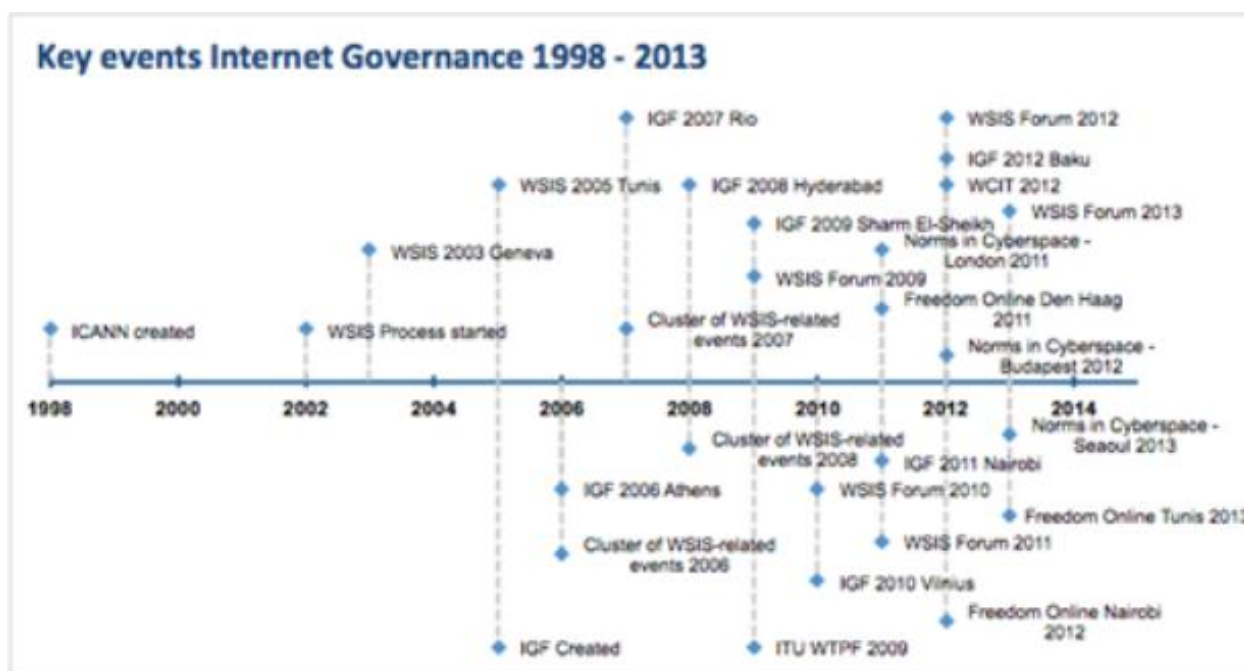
Key events Internet Governance 1998 - 2013

IGF 2007 Rio

WSIS Forum 2012

IGF 2012 Baku

WSIS 2005 Tunis

IGF 2008 Hyderabad

WCIT 2012

WSIS Forum 2013

IGF 2009 Sharm El-Sheikh

Norms in Cyberspace - London 2011

WSIS 2003 Geneva

WSIS Forum 2009

Freedom Online Den Haag 2011

ICANN created

WSIS Process started

Cluster of WSIS-related events 2007

Norms in Cyberspace - Budapest 2012

1998 2000 2002 2004 2006 2008 2010 2012 2014

Norms in Cyberspace - Seaoul 2013

Cluster of WSIS-related events 2008

IGF 2011 Nairobi

IGF 2006 Athens

WSIS Forum 2010

Freedom Online Tunis 201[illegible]

Cluster of WSIS-related events 2006

WSIS Forum 2011

IGF 2010 Vilnius

Freedom Online Nairobi 2012

IGF Created

ITU WTPF 2009